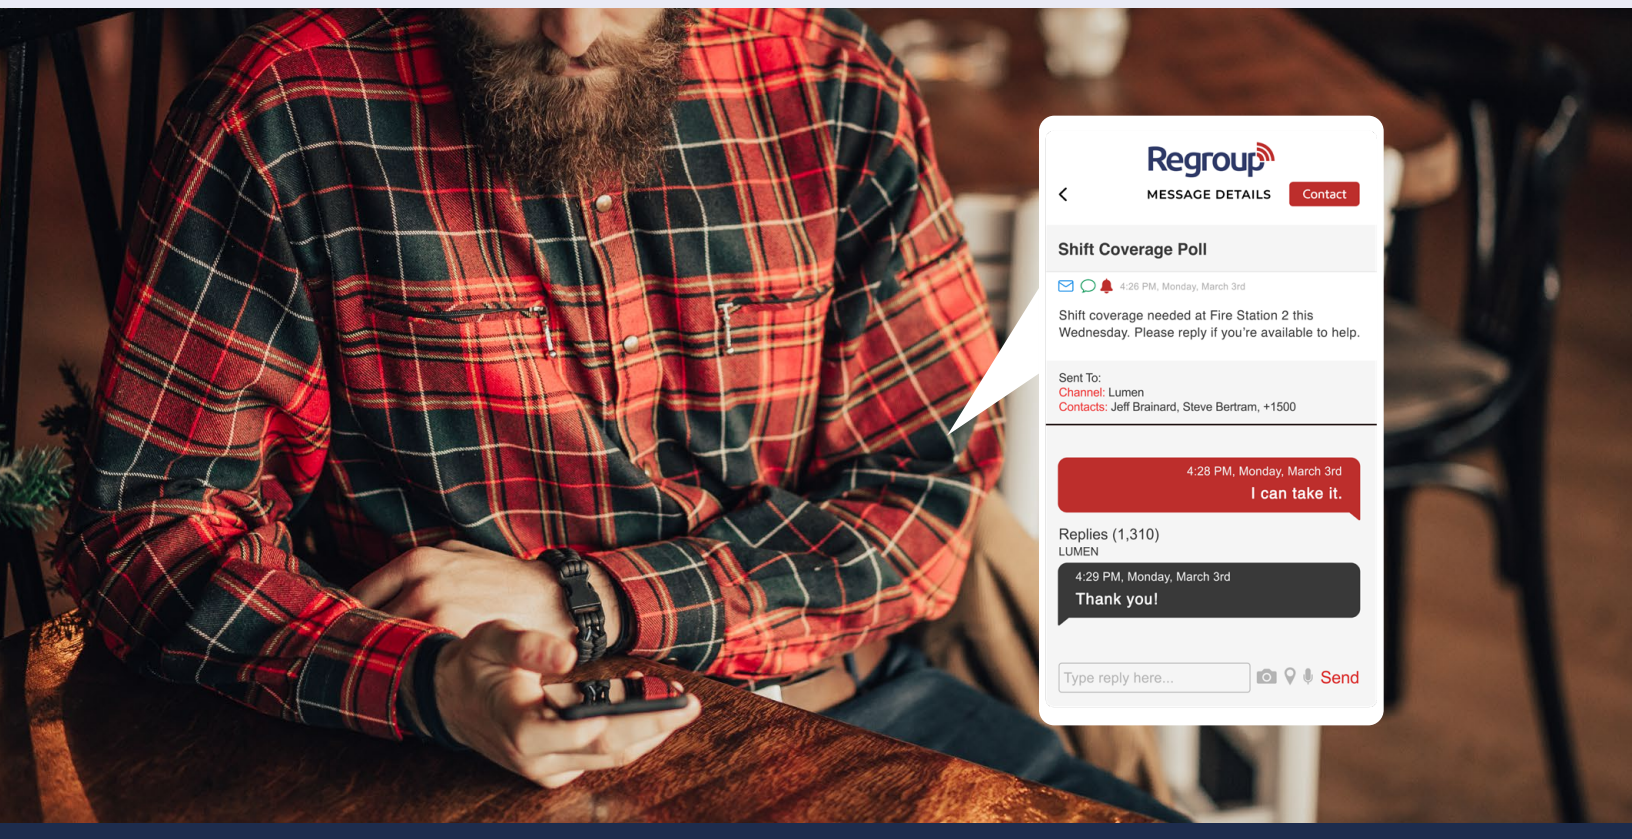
Regroup

MESSAGE DETAILS

Contact

Shift Coverage Poll

4:26 PM, Monday, March 3rd

Shift coverage needed at Fire Station 2 this Wednesday. Please reply if you're available to help.

Sent To:
Channel: Lumen
Contacts: Jeff Brainard, Steve Bertram, +1500

4:28 PM, Monday, March 3rd
I can take it.

Replies (1,310)
LUMEN

4:29 PM, Monday, March 3rd
Thank you!

Type reply here...

Send